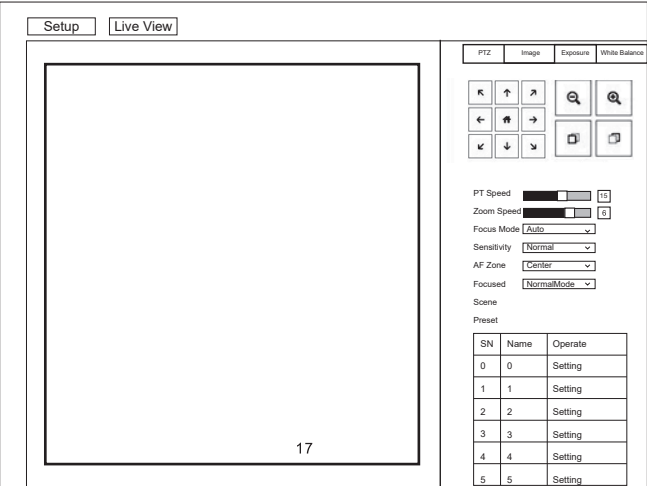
Setup Live View

PTZ Image Exposure White Balance

PT Speed 15
Zoom Speed 6
Focus Mode Auto
Sensitivity Normal
AF Zone Center
Focused NormalMode
Scene
Preset

| SN | Name | Operate |
|---|---|---|
| 0 | 0 | Setting |
| 1 | 1 | Setting |
| 2 | 2 | Setting |
| 3 | 3 | Setting |
| 4 | 4 | Setting |
| 5 | 5 | Setting |

17